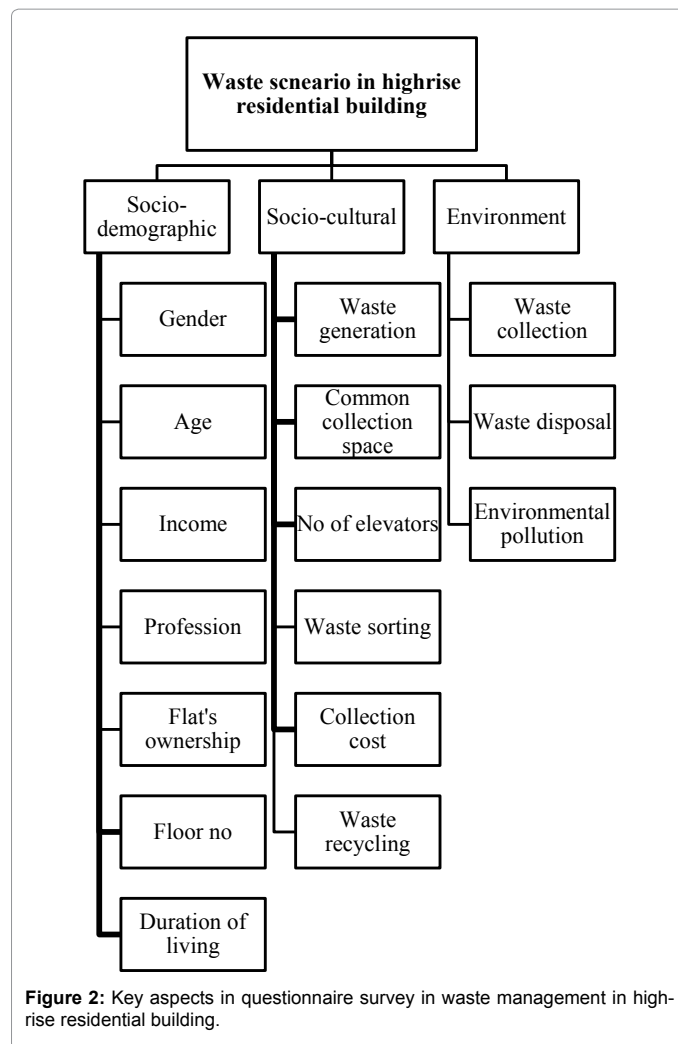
Waste sceario in highrise residential building

Socio-demographic

Gender

Age

Income

Profession

Flat's ownership

Floor no

Duration of living

Socio-cultural

Waste generation

Common collection space

No of elevators

Waste sorting

Collection cost

Waste recycling

Environment

Waste collection

Waste disposal

Environmental pollution

**Figure 2:** Key aspects in questionnaire survey in waste management in highrise residential building.